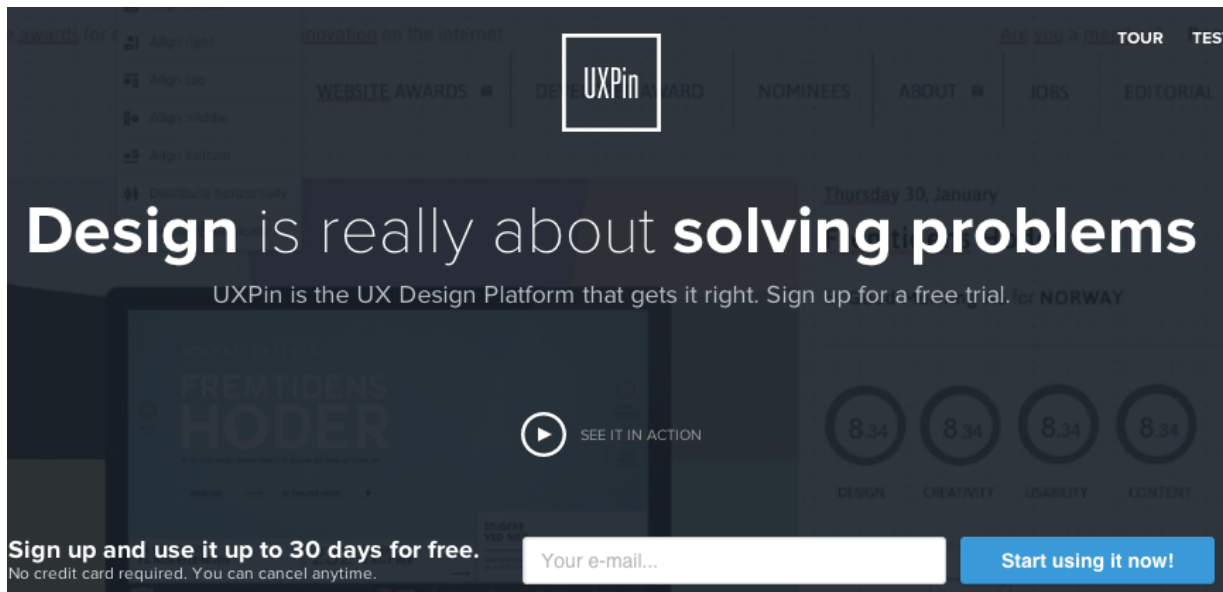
UXPin

TOUR TES

Design is really about solving problems

UXPin is the UX Design Platform that gets it right. Sign up for a free trial.

SEE IT IN ACTION

Sign up and use it up to 30 days for free.
No credit card required. You can cancel anytime.

Your e-mail...

Start using it now!